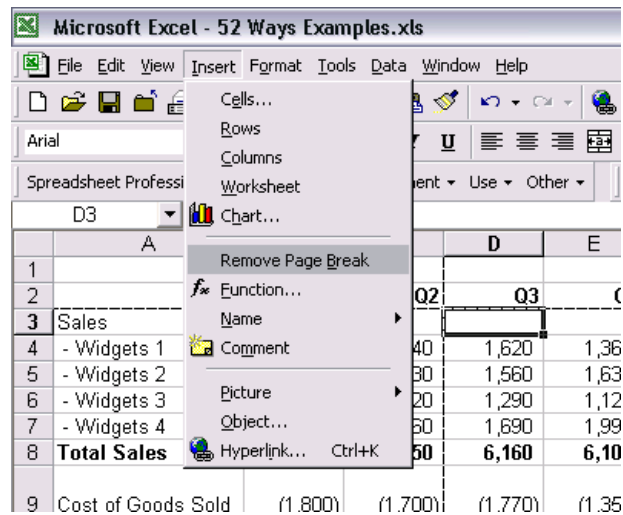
Microsoft Excel - 52 Ways Examples.xls

File Edit View Insert Format Tools Data Window Help

Arial

U

Spreadsheet Professi

ment ▾ Use ▾ Other ▾

D3

Cells...
Rows
Columns
Worksheet
Chart...
Remove Page Break
Function...
Name
Comment
Picture
Object...
Hyperlink... Ctrl+K

| | A | | D | E |
|---|---|---|---|---|
| 1 | | | | |
| 2 | | Q2 | Q3 | |
| 3 | Sales | | | |
| 4 | - Widgets 1 | 40 | 1,620 | 1,36 |
| 5 | - Widgets 2 | 30 | 1,560 | 1,63 |
| 6 | - Widgets 3 | 20 | 1,290 | 1,12 |
| 7 | - Widgets 4 | 60 | 1,690 | 1,99 |
| 8 | Total Sales | 50 | 6,160 | 6,10 |
| 9 | Cost of Goods Sold | (1,800) (1,700) | (1,770) | (1,35 |